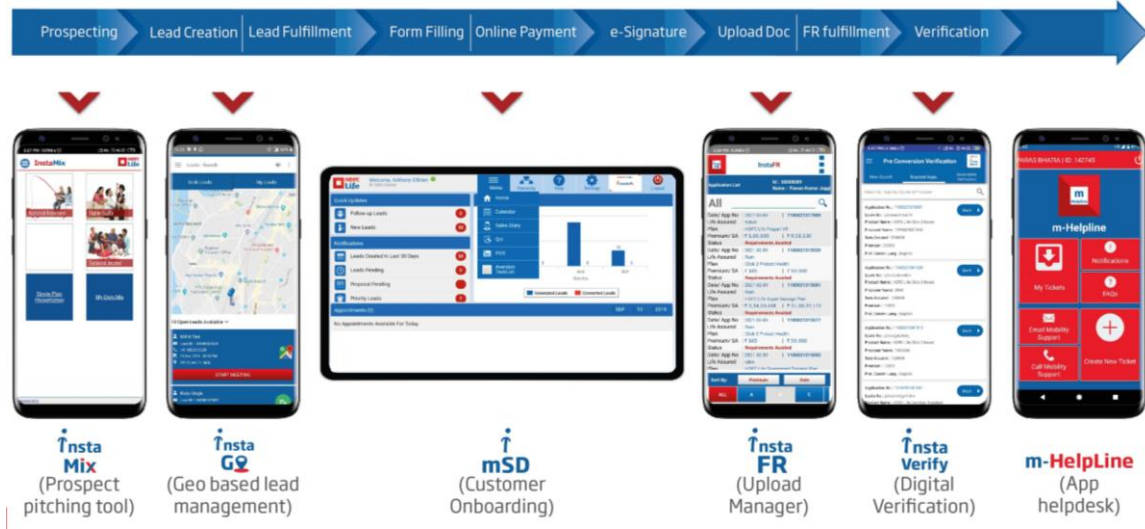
Prospecting | Lead Creation | Lead Fulfillment | Form Filling | Online Payment | e-Signature | Upload Doc | FR fulfillment | Verification

InstaMix

Leads Nearby

Follow up Leads
New Leads
Leads Created in Last 30 Days
Leads Pending
Proposal Pending
Priority Leads
Appointments
No Appointments Available For Today

InstaFR
All

Pre Conversion Verification

m-Helpline
My Tickets
Notifications
FAQs
Email Mobility Support
Call Mobility Support
Create New Ticket

Insta Mix (Prospect pitching tool)

Insta GO (Geo based lead management)

mSD (Customer Onboarding)

Insta FR (Upload Manager)

Insta Verify (Digital Verification)

m-HelpLine (App helpdesk)